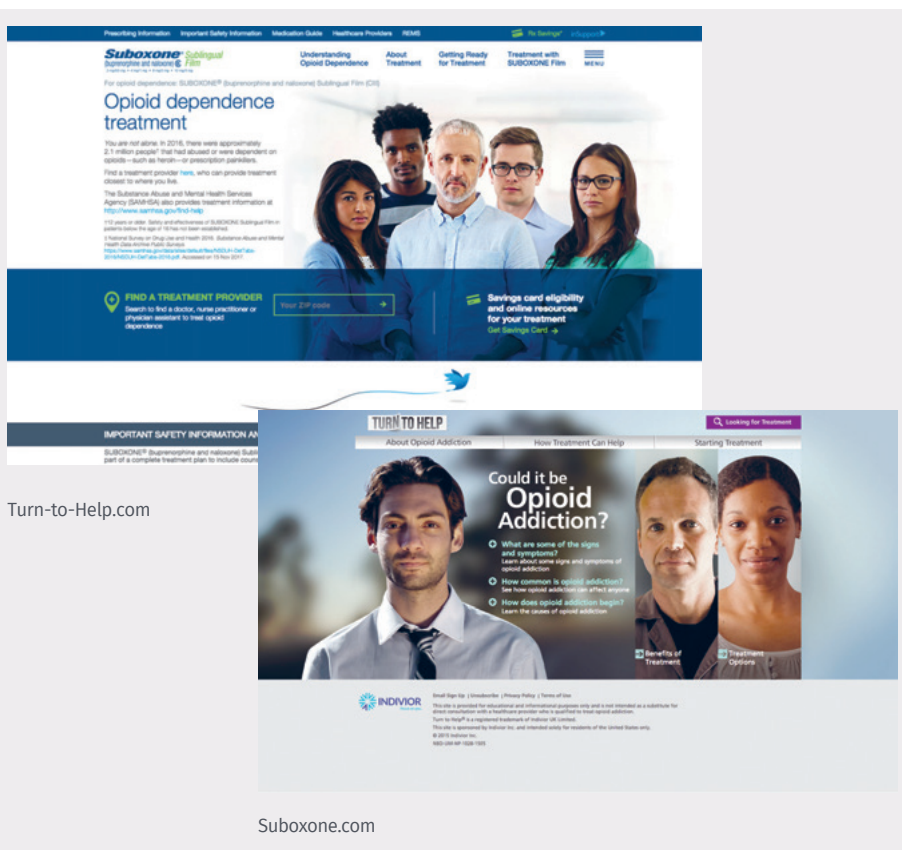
Prescribing Information | Important Safety Information | Medication Guide | Healthcare Providers | REMS | Rx Savings | eSupport

Suboxone Sublingual Film (buprenorphine and naloxone) CIII

Understanding Opioid Dependence | About Treatment | Getting Ready for Treatment | Treatment with SUBOXONE Film | MENU

For opioid dependence: SUBOXONE® (buprenorphine and naloxone) Sublingual Film (CIII)

Opioid dependence treatment

You are not alone: In 2016, there were approximately 2.1 million people¹ that had abused or were dependent on opioids—such as heroin—or prescription painkillers.

Find a treatment provider here, who can provide treatment closest to where you live.

The Substance Abuse and Mental Health Services Agency (SAMHSA) also provides treatment information at http://www.samhsa.gov/find-help

¹12 years or older. Safety and effectiveness of SUBOXONE Sublingual Film in patients below the age of 16 has not been established.

2 National Survey on Drug Use and Health 2016: Substance Abuse and Mental Health Data Archive Public Surveys https://www.samhsa.gov/data/sites/default/files/NSDUH-DetTabs-2016/NSDUH-DetTabs-2016.pdf. Accessed on 15 Nov 2017

FIND A TREATMENT PROVIDER
Search to find a doctor, nurse practitioner or physician assistant to treat opioid dependence

Your ZIP code

Savings card eligibility and online resources for your treatment
Get Savings Card →

IMPORTANT SAFETY INFORMATION AN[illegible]

SUBOXONE® (buprenorphine and naloxone) Subli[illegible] part of a complete treatment plan to include cou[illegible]

Turn-to-Help.com

TURN TO HELP

Looking for Treatment

About Opioid Addiction | How Treatment Can Help | Starting Treatment

Could it be Opioid Addiction?

What are some of the signs and symptoms?
Learn about some signs and symptoms of opioid addiction

How common is opioid addiction?
See how opioid addiction can affect anyone

How does opioid addiction begin?
Learn the causes of opioid addiction

Benefits of Treatment

Treatment Options

INDIVIOR

Email Sign Up | Unsubscribe | Privacy Policy | Terms of Use

This site is provided for educational and informational purposes only and is not intended as a substitute for direct consultation with a healthcare provider who is qualified to treat opioid addiction.
Turn to Help® is a registered trademark of Indivior UK Limited.
This site is sponsored by Indivior Inc. and intended solely for residents of the United States only.
© 2015 Indivior Inc.
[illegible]

Suboxone.com